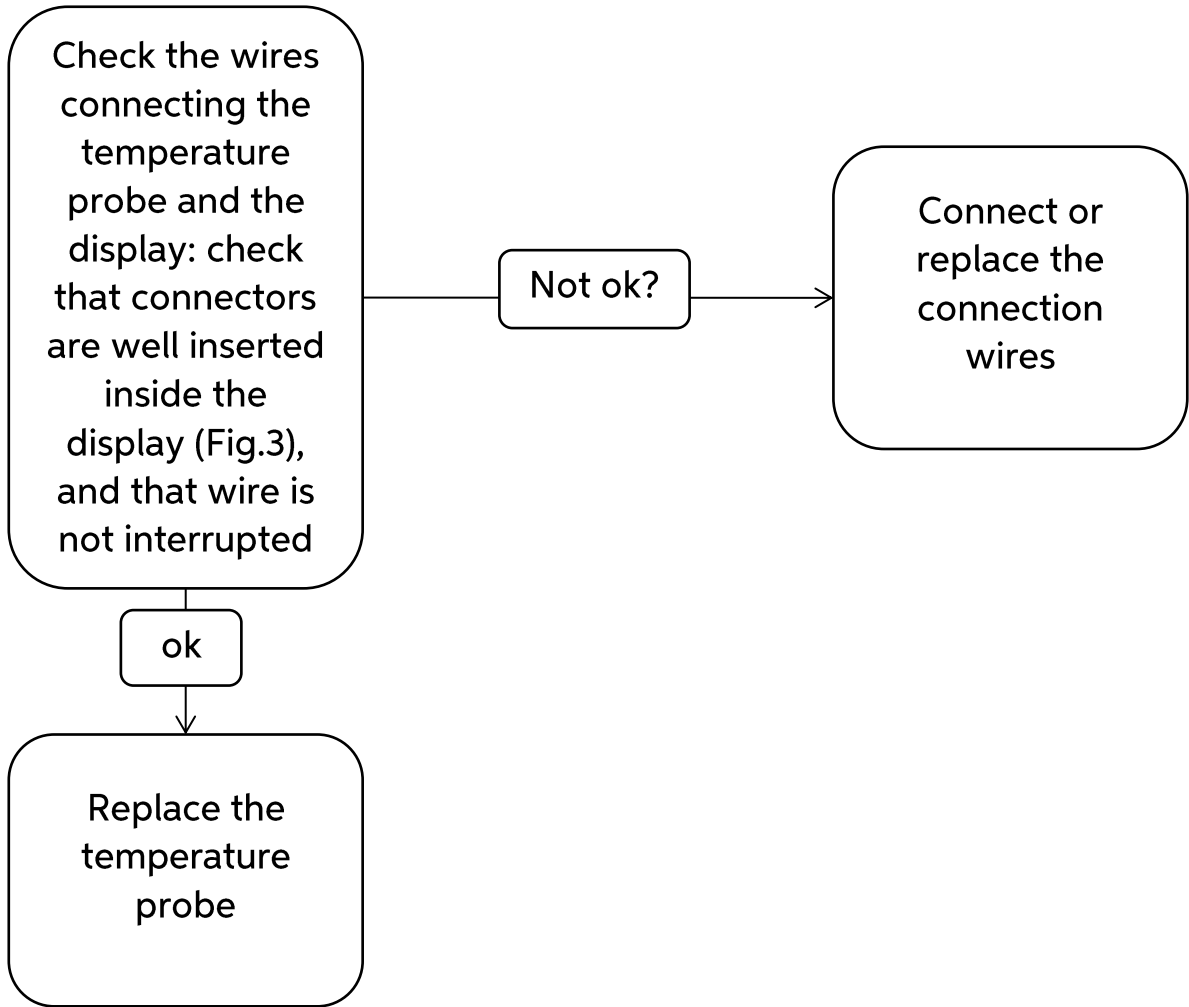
Check the wires connecting the temperature probe and the display: check that connectors are well inserted inside the display (Fig.3), and that wire is not interrupted

Not ok?

Connect or replace the connection wires

ok

Replace the temperature probe